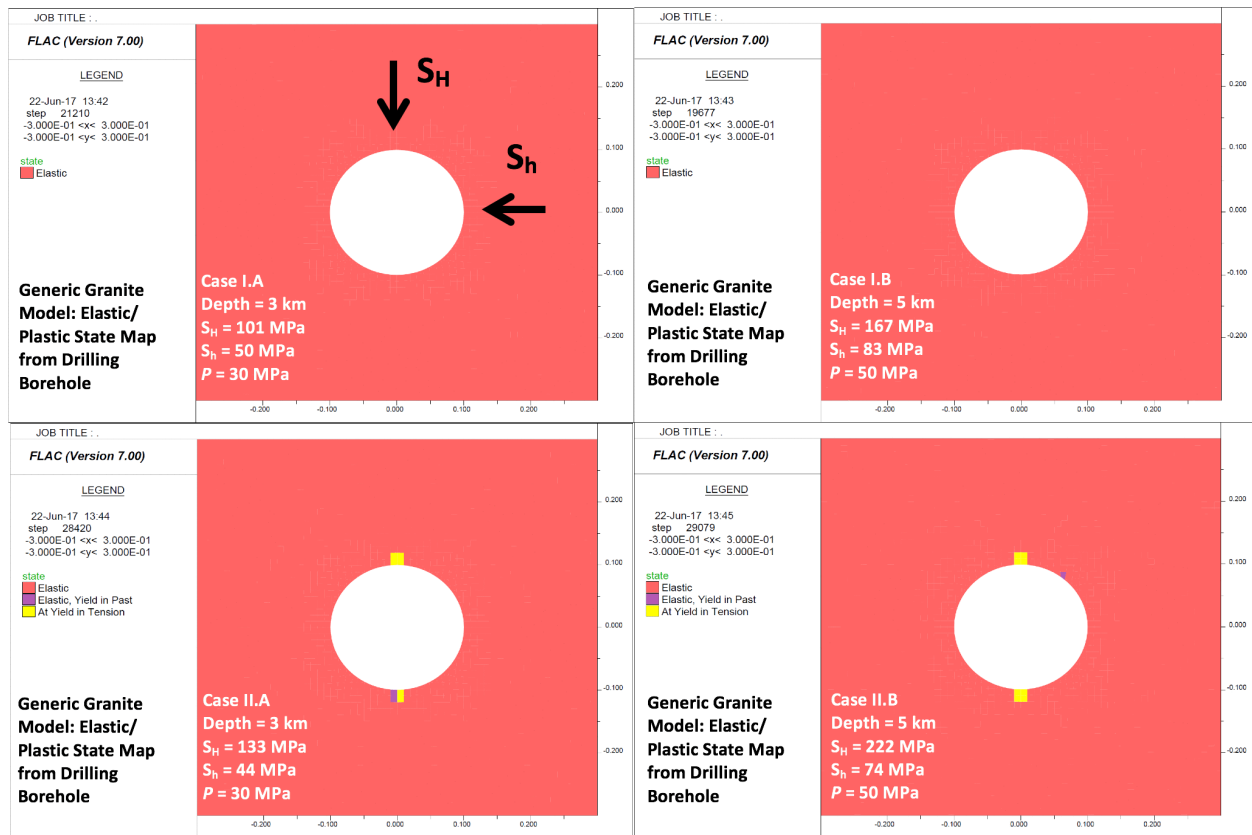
JOB TITLE : .

FLAC (Version 7.00)

LEGEND

22-Jun-17 13:42
step 21210
-3.000E-01 <x< 3.000E-01
-3.000E-01 <y< 3.000E-01

state
Elastic

$S_H$

$S_h$

0.200
0.100
0.000
-0.100
-0.200

Generic Granite Model: Elastic/ Plastic State Map from Drilling Borehole

Case I.A
Depth = 3 km
$S_H$ = 101 MPa
$S_h$ = 50 MPa
$P$ = 30 MPa

-0.200 -0.100 0.000 0.100 0.200

JOB TITLE : .

FLAC (Version 7.00)

LEGEND

22-Jun-17 13:43
step 19677
-3.000E-01 <x< 3.000E-01
-3.000E-01 <y< 3.000E-01

state
Elastic

0.200
0.100
0.000
-0.100
-0.200

Generic Granite Model: Elastic/ Plastic State Map from Drilling Borehole

Case I.B
Depth = 5 km
$S_H$ = 167 MPa
$S_h$ = 83 MPa
$P$ = 50 MPa

-0.200 -0.100 0.000 0.100 0.200

JOB TITLE : .

FLAC (Version 7.00)

LEGEND

22-Jun-17 13:44
step 28420
-3.000E-01 <x< 3.000E-01
-3.000E-01 <y< 3.000E-01

state
Elastic
Elastic, Yield in Past
At Yield in Tension

0.200
0.100
0.000
-0.100
-0.200

Generic Granite Model: Elastic/ Plastic State Map from Drilling Borehole

Case II.A
Depth = 3 km
$S_H$ = 133 MPa
$S_h$ = 44 MPa
$P$ = 30 MPa

-0.200 -0.100 0.000 0.100 0.200

JOB TITLE : .

FLAC (Version 7.00)

LEGEND

22-Jun-17 13:45
step 29079
-3.000E-01 <x< 3.000E-01
-3.000E-01 <y< 3.000E-01

state
Elastic
Elastic, Yield in Past
At Yield in Tension

0.200
0.100
0.000
-0.100
-0.200

Generic Granite Model: Elastic/ Plastic State Map from Drilling Borehole

Case II.B
Depth = 5 km
$S_H$ = 222 MPa
$S_h$ = 74 MPa
$P$ = 50 MPa

-0.200 -0.100 0.000 0.100 0.200